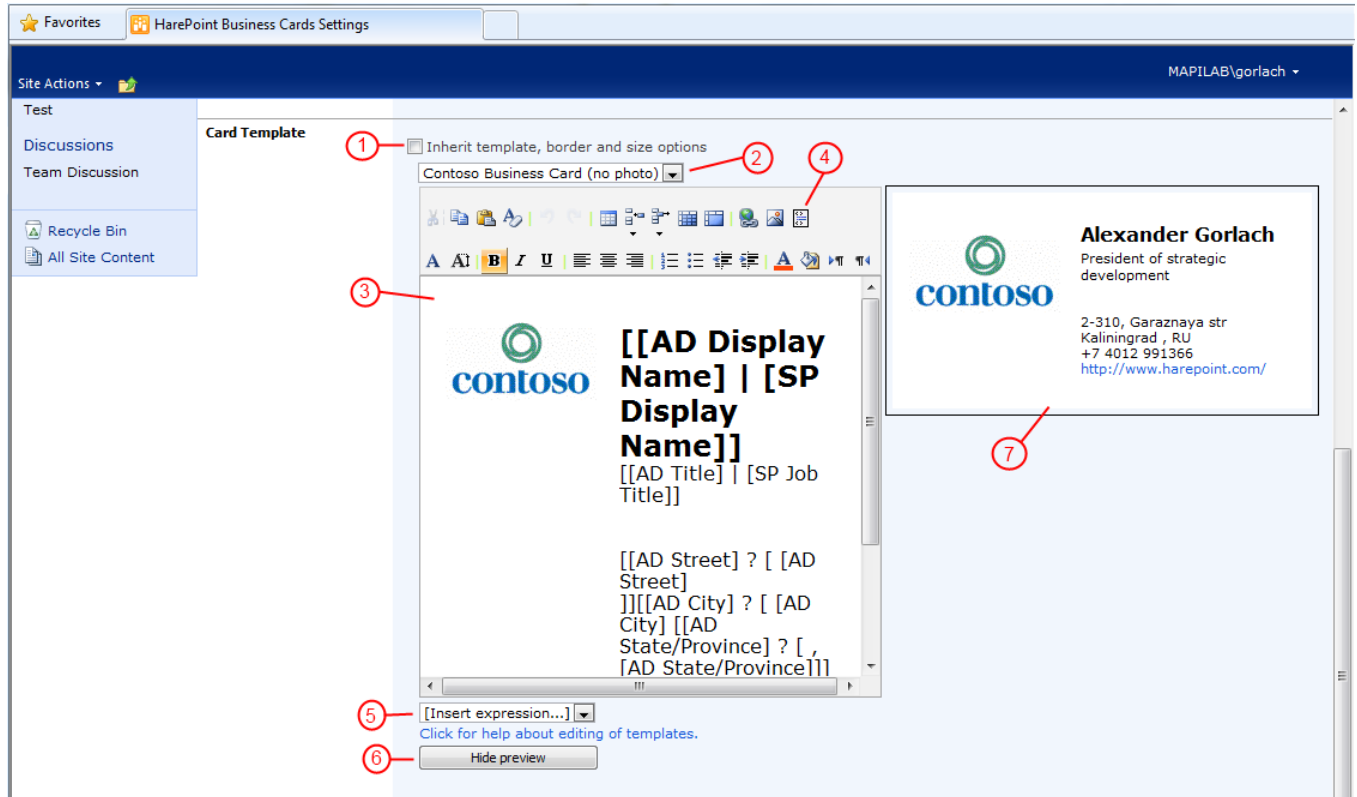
Favorites
HarePoint Business Cards Settings

Site Actions
MAPILAB\gorlach

Test
Discussions
Team Discussion
Recycle Bin
All Site Content

Card Template
1
Inherit template, border and size options
2
Contoso Business Card (no photo)
4
3

contoso

[[AD Display Name] | [SP Display Name]]
[[AD Title] | [SP Job Title]]

[[AD Street] ? [ [AD Street] ]][[AD City] ? [ [AD City] [[AD State/Province] ? [ , [AD State/Province]]]

contoso
Alexander Gorlach
President of strategic development

2-310, Garaznaya str
Kaliningrad , RU
+7 4012 991366
http://www.harepoint.com/

7
5
[Insert expression...]
Click for help about editing of templates.
6
Hide preview